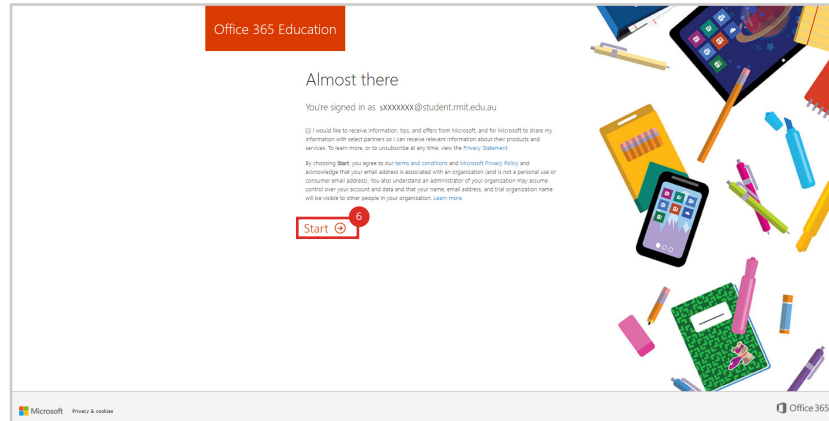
Office 365 Education

Almost there

You're signed in as sXXXXXXX@student.rmit.edu.au

I would like to receive information, tips, and offers from Microsoft, and for Microsoft to share my information with select partners so I can receive relevant information about their products and services. To learn more, or to unsubscribe at any time, view the Privacy Statement.

By choosing Start, you agree to our terms and conditions and Microsoft Privacy Policy and acknowledge that your email address is associated with an organization (and is not a personal use or consumer email address). You also understand an administrator of your organization may assume control over your account and data and that your name, email address, and trial organization name will be visible to other people in your organization. Learn more.

6

Start

Microsoft Privacy & cookies

Office 365